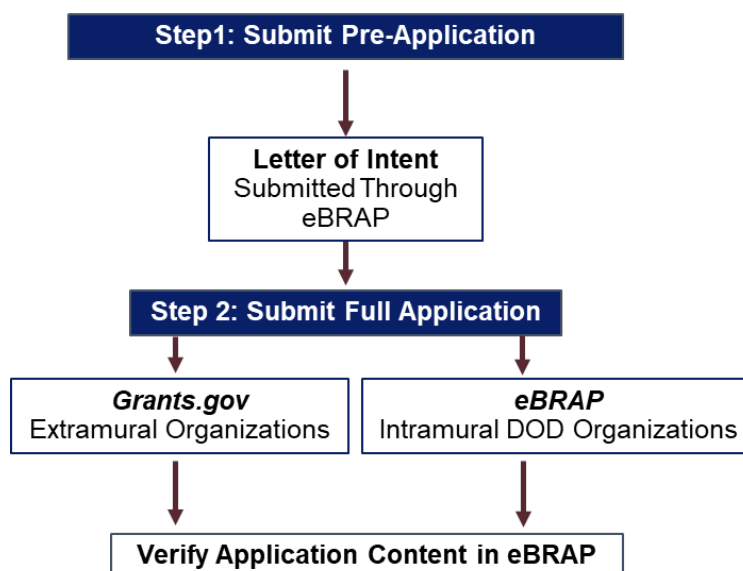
Step1: Submit Pre-Application

Letter of Intent
Submitted Through eBRAP

Step 2: Submit Full Application

Grants.gov
Extramural Organizations

eBRAP
Intramural DOD Organizations

Verify Application Content in eBRAP